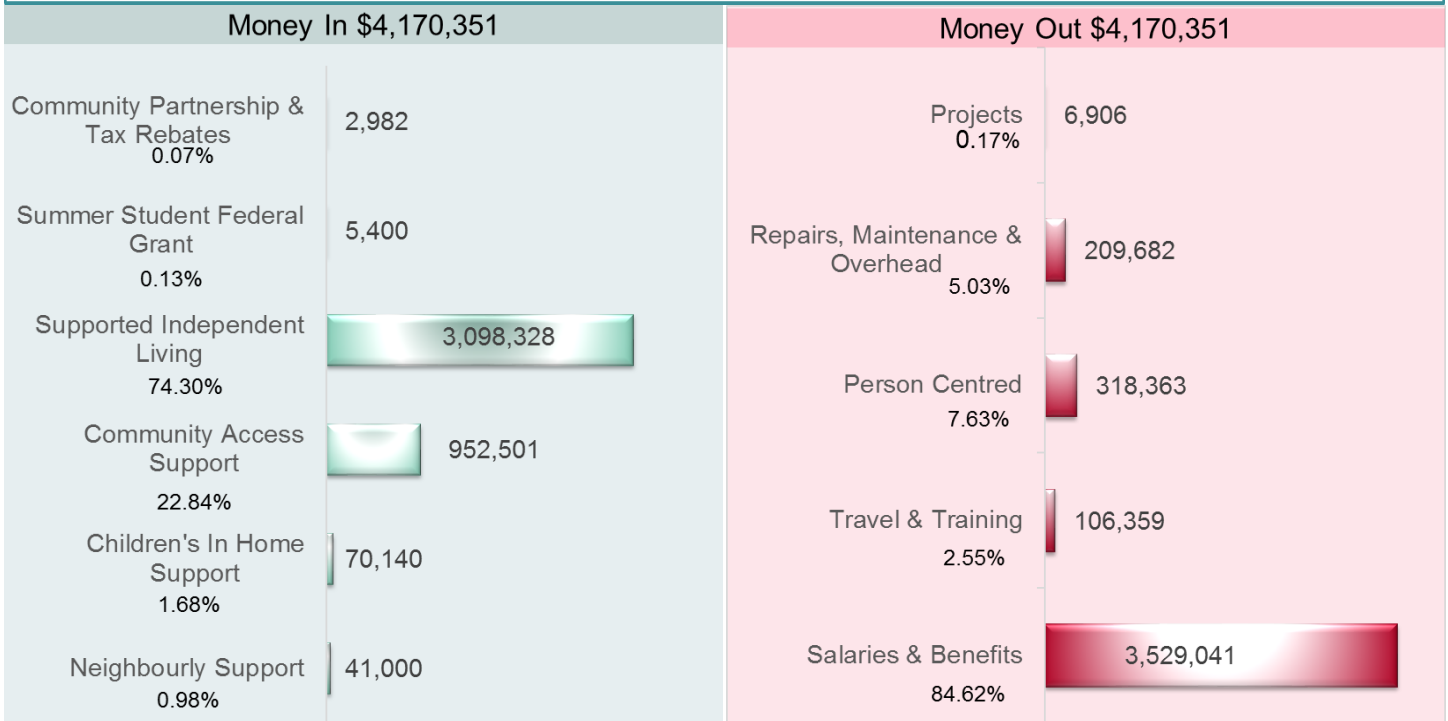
Money In $4,170,351

Community Partnership & Tax Rebates
0.07%
2,982

Summer Student Federal Grant
0.13%
5,400

Supported Independent Living
74.30%
3,098,328

Community Access Support
22.84%
952,501

Children's In Home Support
1.68%
70,140

Neighbourly Support
0.98%
41,000

Money Out $4,170,351

Projects
0.17%
6,906

Repairs, Maintenance & Overhead
5.03%
209,682

Person Centred
7.63%
318,363

Travel & Training
2.55%
106,359

Salaries & Benefits
84.62%
3,529,041